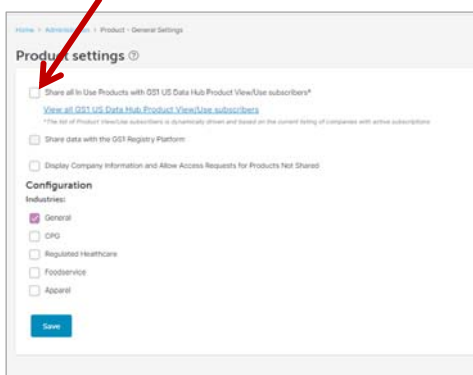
Home > Administration > Product - General Settings

Product settings ⓘ

Share all In Use Products with GS1 US Data Hub Product View/Use subscribers*

View all GS1 US Data Hub Product View/Use subscribers

*The list of Product View/Use subscribers is dynamically driven and based on the current listing of companies with active subscriptions

Share data with the GS1 Registry Platform

Display Company Information and Allow Access Requests for Products Not Shared

Configuration

Industries:

General

CPG

Regulated Healthcare

Foodservice

Apparel

Save